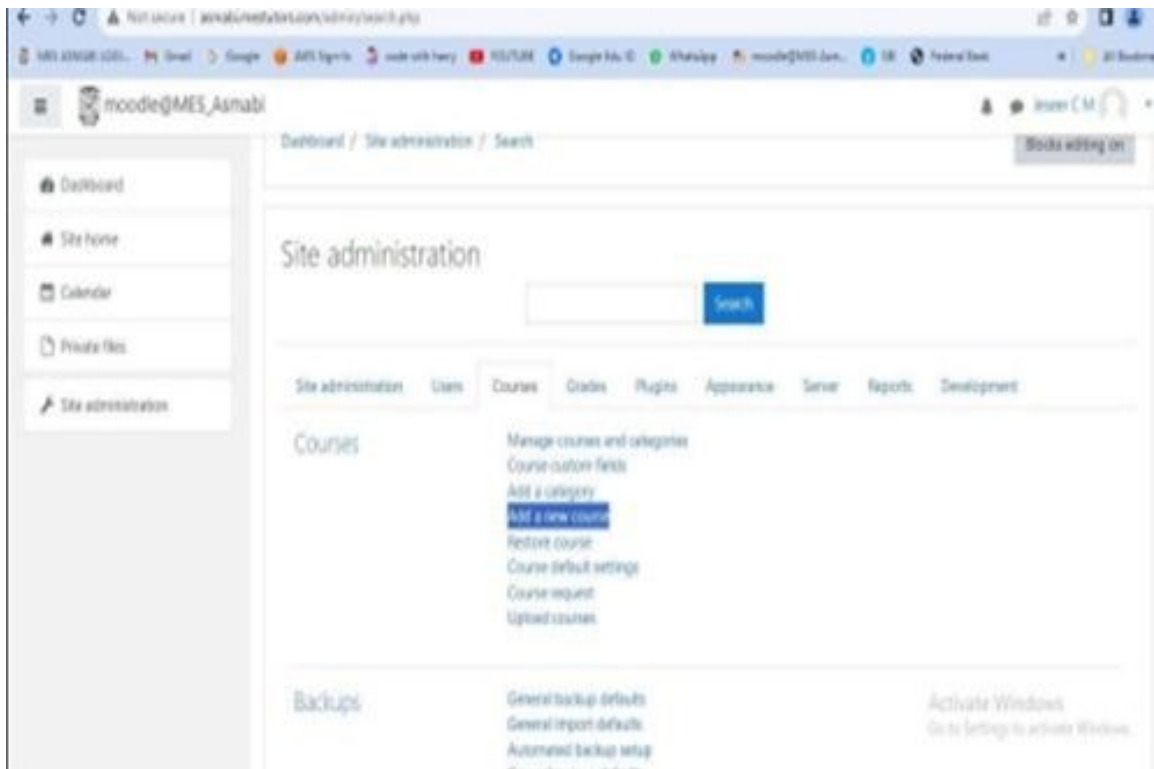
Not secure | asmabi.meslms.com/admin/search.php

MES ASMABI COL... Gmail Google AWS Sign In code with harry YOUTUBE Google Edu ID WhatsApp moodle@MES Asm... SB Federal Bank All Bookmarks

moodle@MES_Asmabi

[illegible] C M

Dashboard / Site administration / Search

Blocks editing on

Dashboard

Site home

Calendar

Private files

Site administration

Site administration

Search

Site administration Users Courses Grades Plugins Appearance Server Reports Development

Courses

Manage courses and categories
Course custom fields
Add a category
Add a new course
Restore course
Course default settings
Course request
Upload courses

Backups

General backup defaults
General import defaults
Automated backup setup

Activate Windows
Go to Settings to activate Windows.